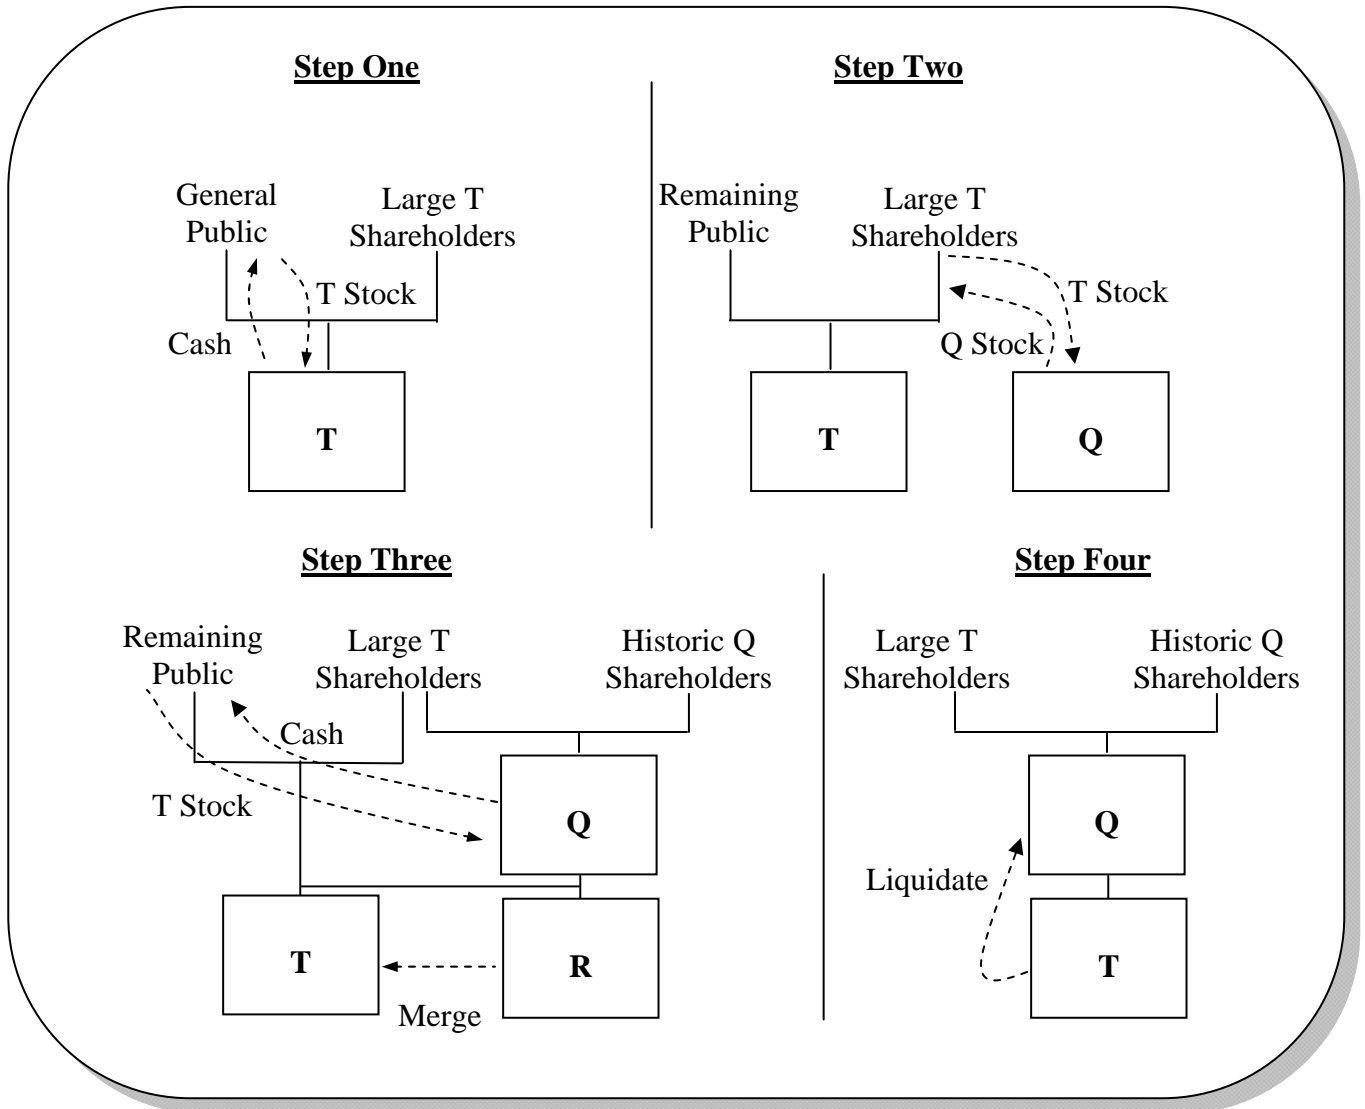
Step One

General Public

Large T Shareholders

T Stock

Cash

T

Step Two

Remaining Public

Large T Shareholders

T Stock

Q Stock

T

Q

Step Three

Remaining Public

Large T Shareholders

Historic Q Shareholders

Cash

T Stock

Q

T

R

Merge

Step Four

Large T Shareholders

Historic Q Shareholders

Q

Liquidate

T